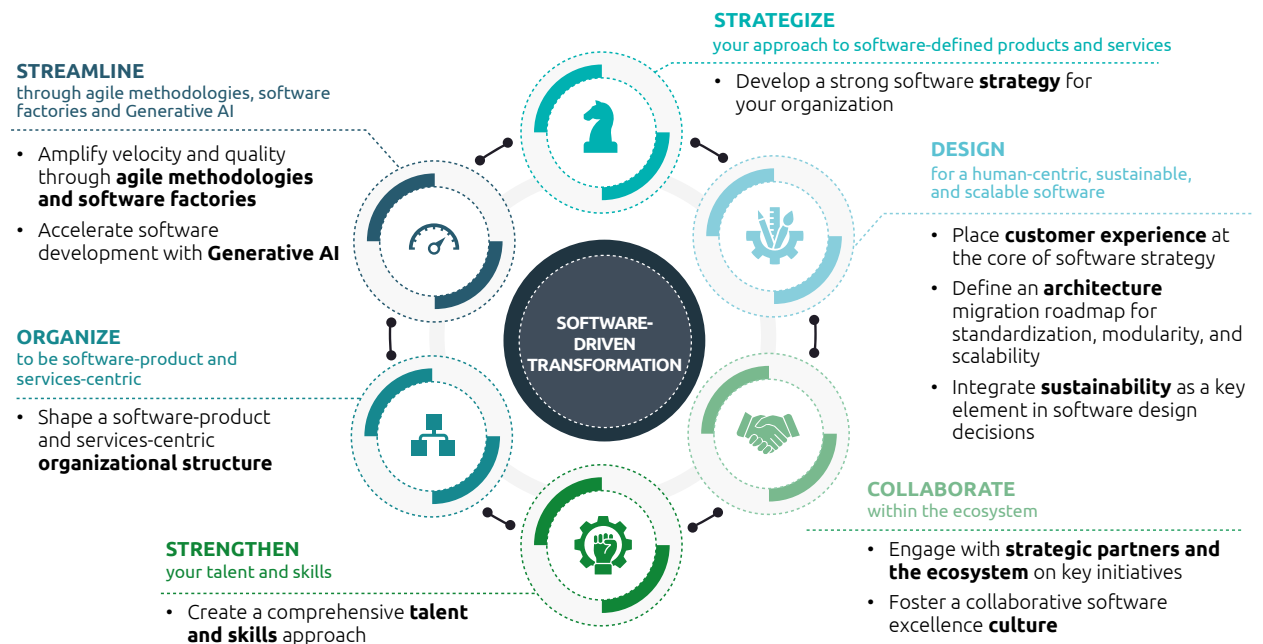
STRATEGIZE
your approach to software-defined products and services

• Develop a strong software **strategy** for your organization

STREAMLINE
through agile methodologies, software factories and Generative AI

• Amplify velocity and quality through **agile methodologies and software factories**
• Accelerate software development with **Generative AI**

DESIGN
for a human-centric, sustainable, and scalable software

• Place **customer experience** at the core of software strategy
• Define an **architecture** migration roadmap for standardization, modularity, and scalability
• Integrate **sustainability** as a key element in software design decisions

SOFTWARE-DRIVEN TRANSFORMATION

ORGANIZE
to be software-product and services-centric

• Shape a software-product and services-centric **organizational structure**

COLLABORATE
within the ecosystem

• Engage with **strategic partners and the ecosystem** on key initiatives
• Foster a collaborative software excellence **culture**

STRENGTHEN
your talent and skills

• Create a comprehensive **talent and skills** approach